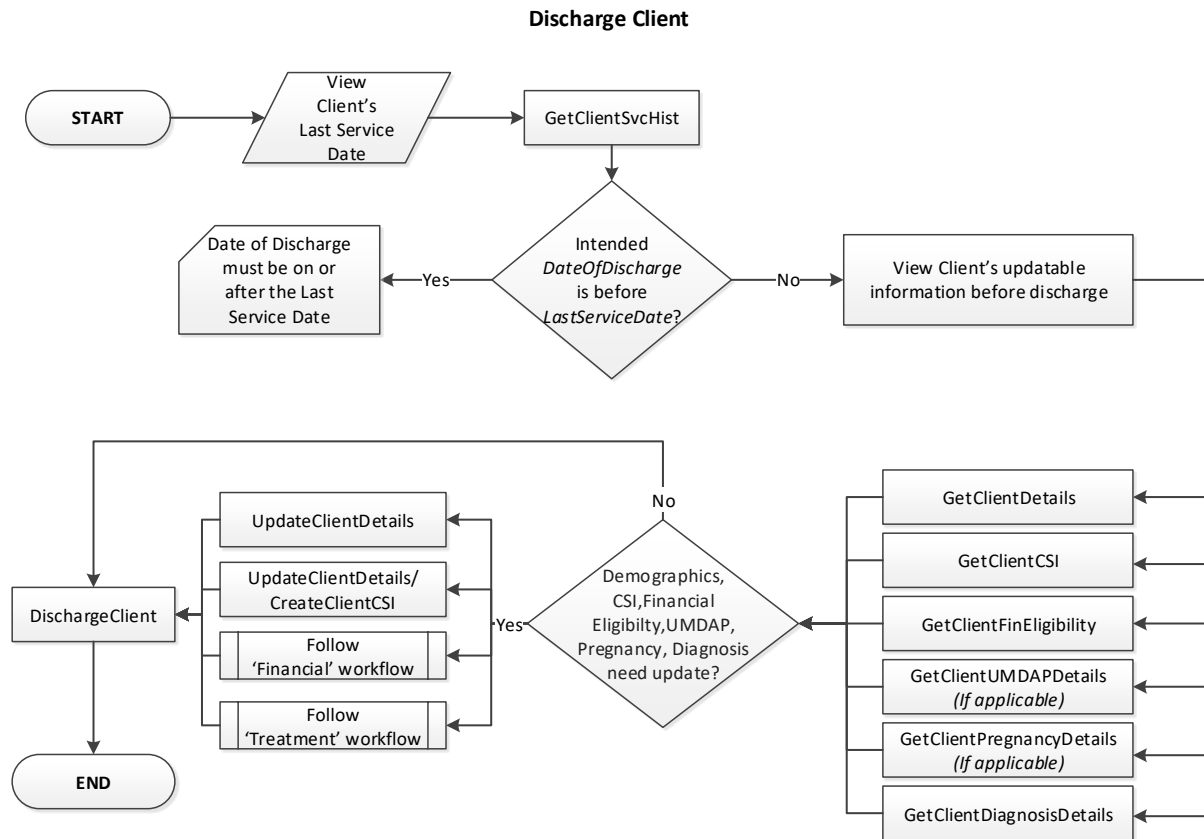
**Discharge Client**

START

View Client's Last Service Date

GetClientSvcHist

Intended *DateOfDischarge* is before *LastServiceDate*?

Yes

Date of Discharge must be on or after the Last Service Date

No

View Client's updatable information before discharge

GetClientDetails

GetClientCSI

GetClientFinEligibility

GetClientUMDAPDetails *(If applicable)*

GetClientPregnancyDetails *(If applicable)*

GetClientDiagnosisDetails

Demographics, CSI,Financial Eligibilty,UMDAP, Pregnancy, Diagnosis need update?

No

Yes

UpdateClientDetails

UpdateClientDetails/ CreateClientCSI

Follow 'Financial' workflow

Follow 'Treatment' workflow

DischargeClient

END